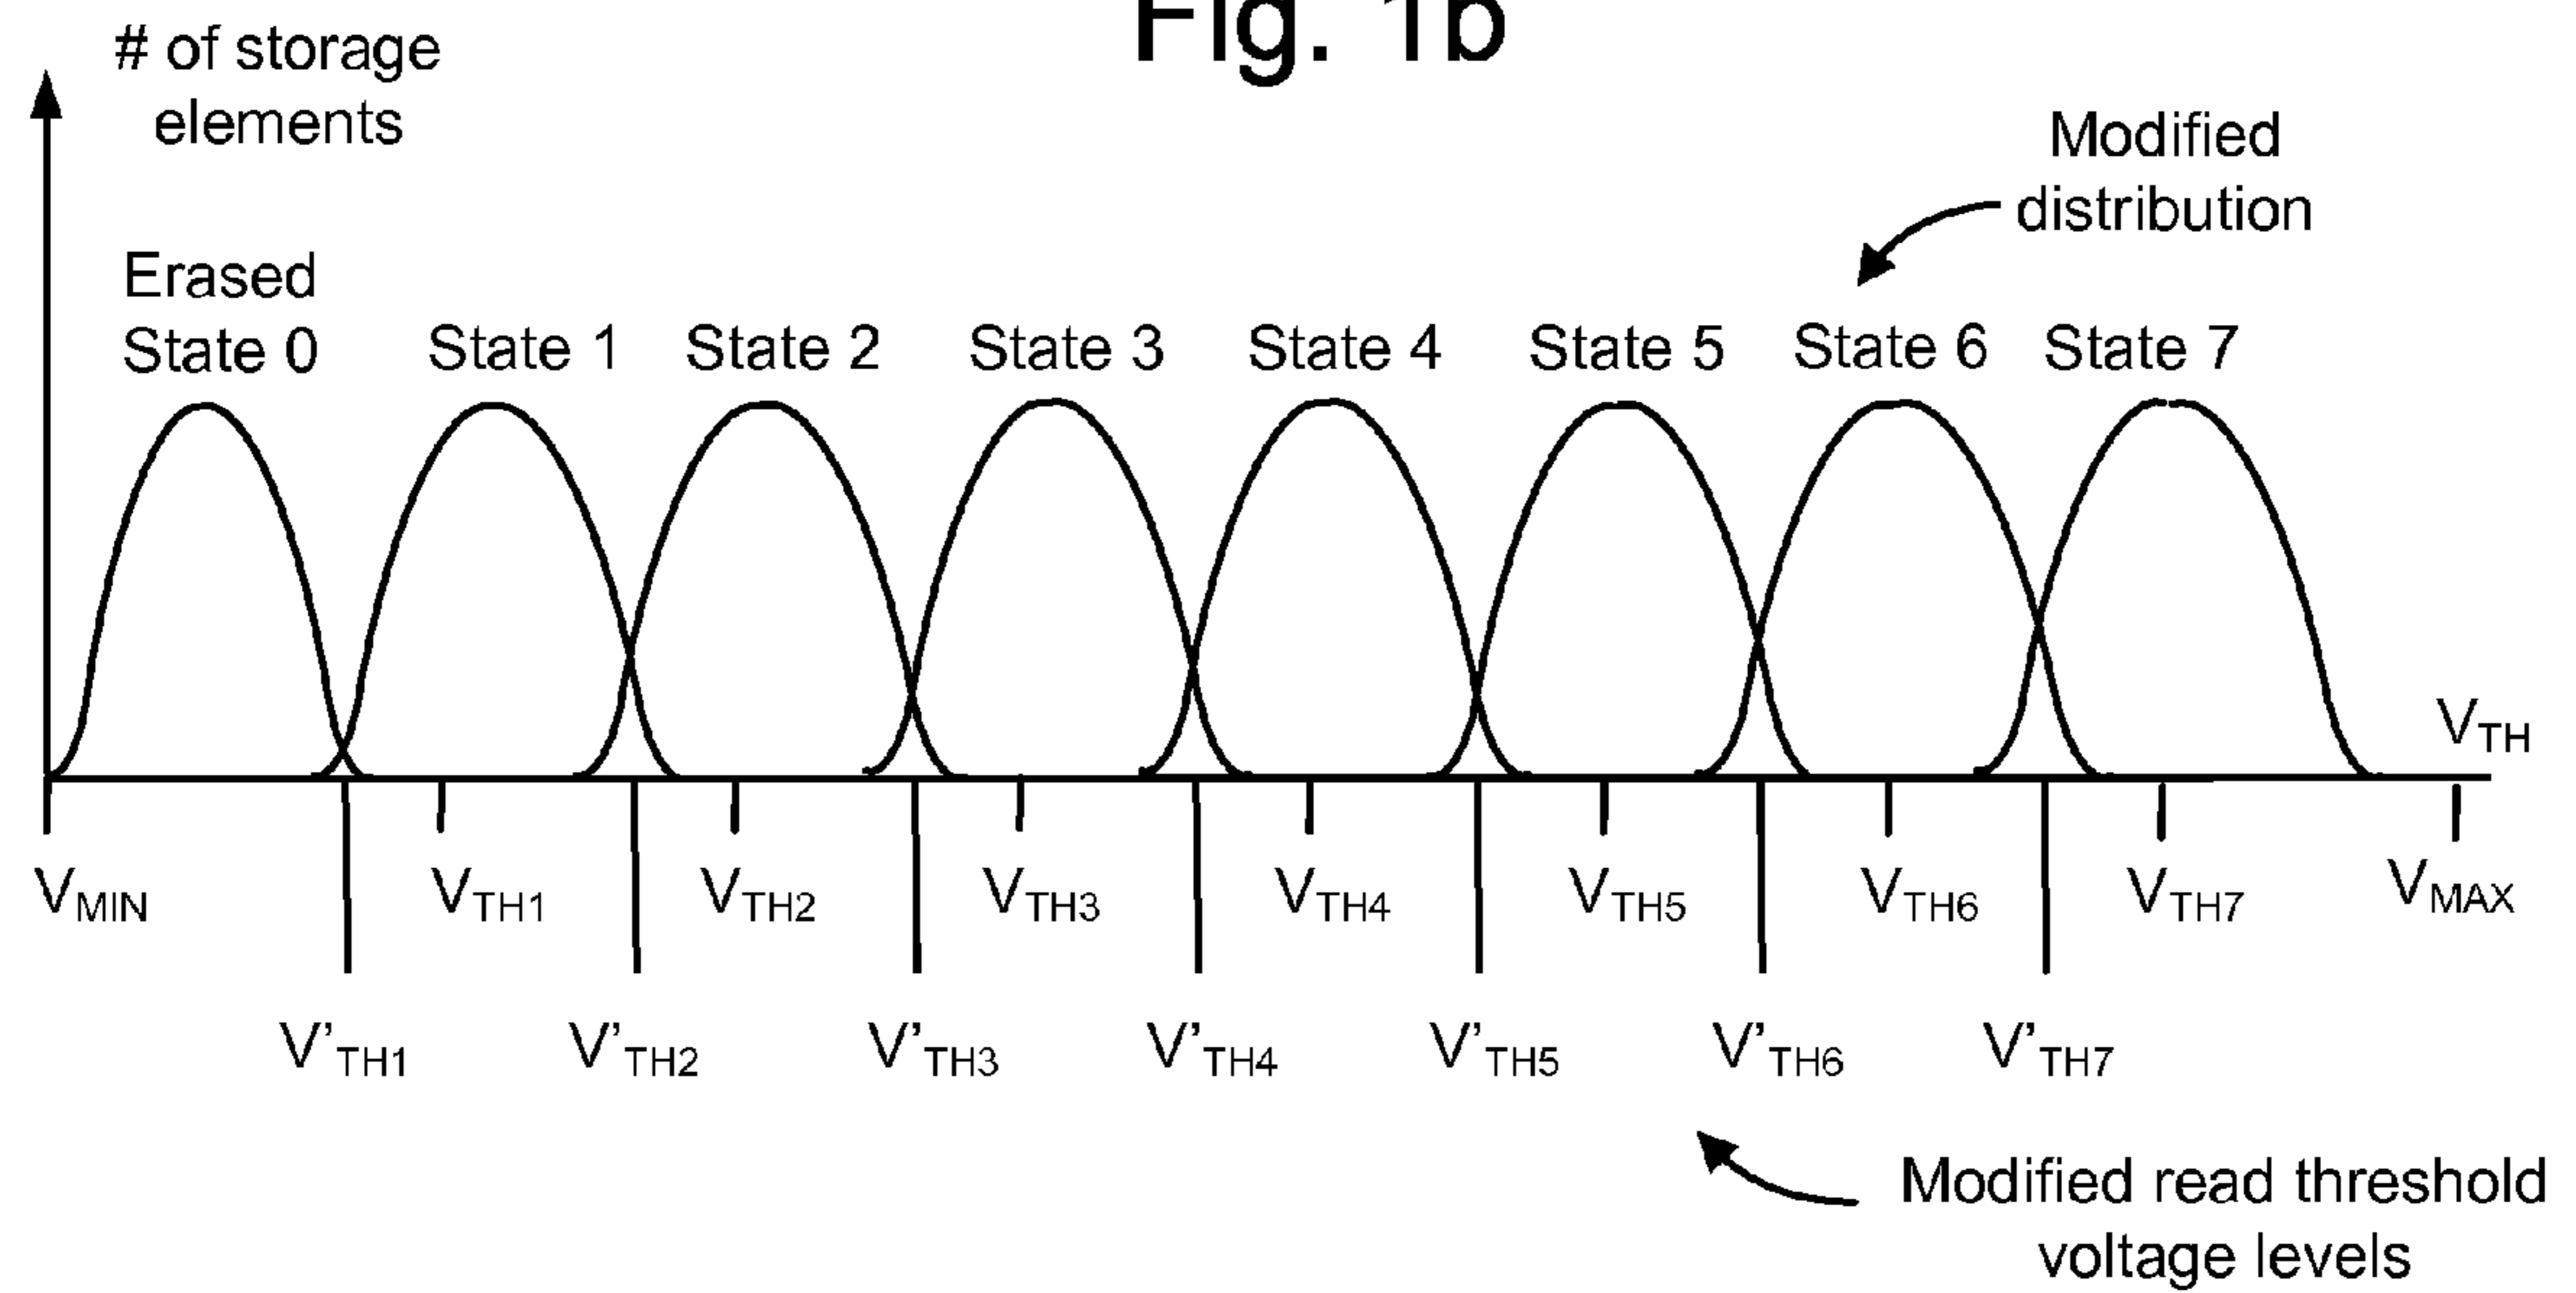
Fig. 1b

# of storage elements

Modified distribution

Erased State 0

State 1

State 2

State 3

State 4

State 5

State 6

State 7

$V_{TH}$

$V_{MIN}$

$V_{TH1}$

$V_{TH2}$

$V_{TH3}$

$V_{TH4}$

$V_{TH5}$

$V_{TH6}$

$V_{TH7}$

$V_{MAX}$

$V'_{TH1}$

$V'_{TH2}$

$V'_{TH3}$

$V'_{TH4}$

$V'_{TH5}$

$V'_{TH6}$

$V'_{TH7}$

Modified read threshold voltage levels